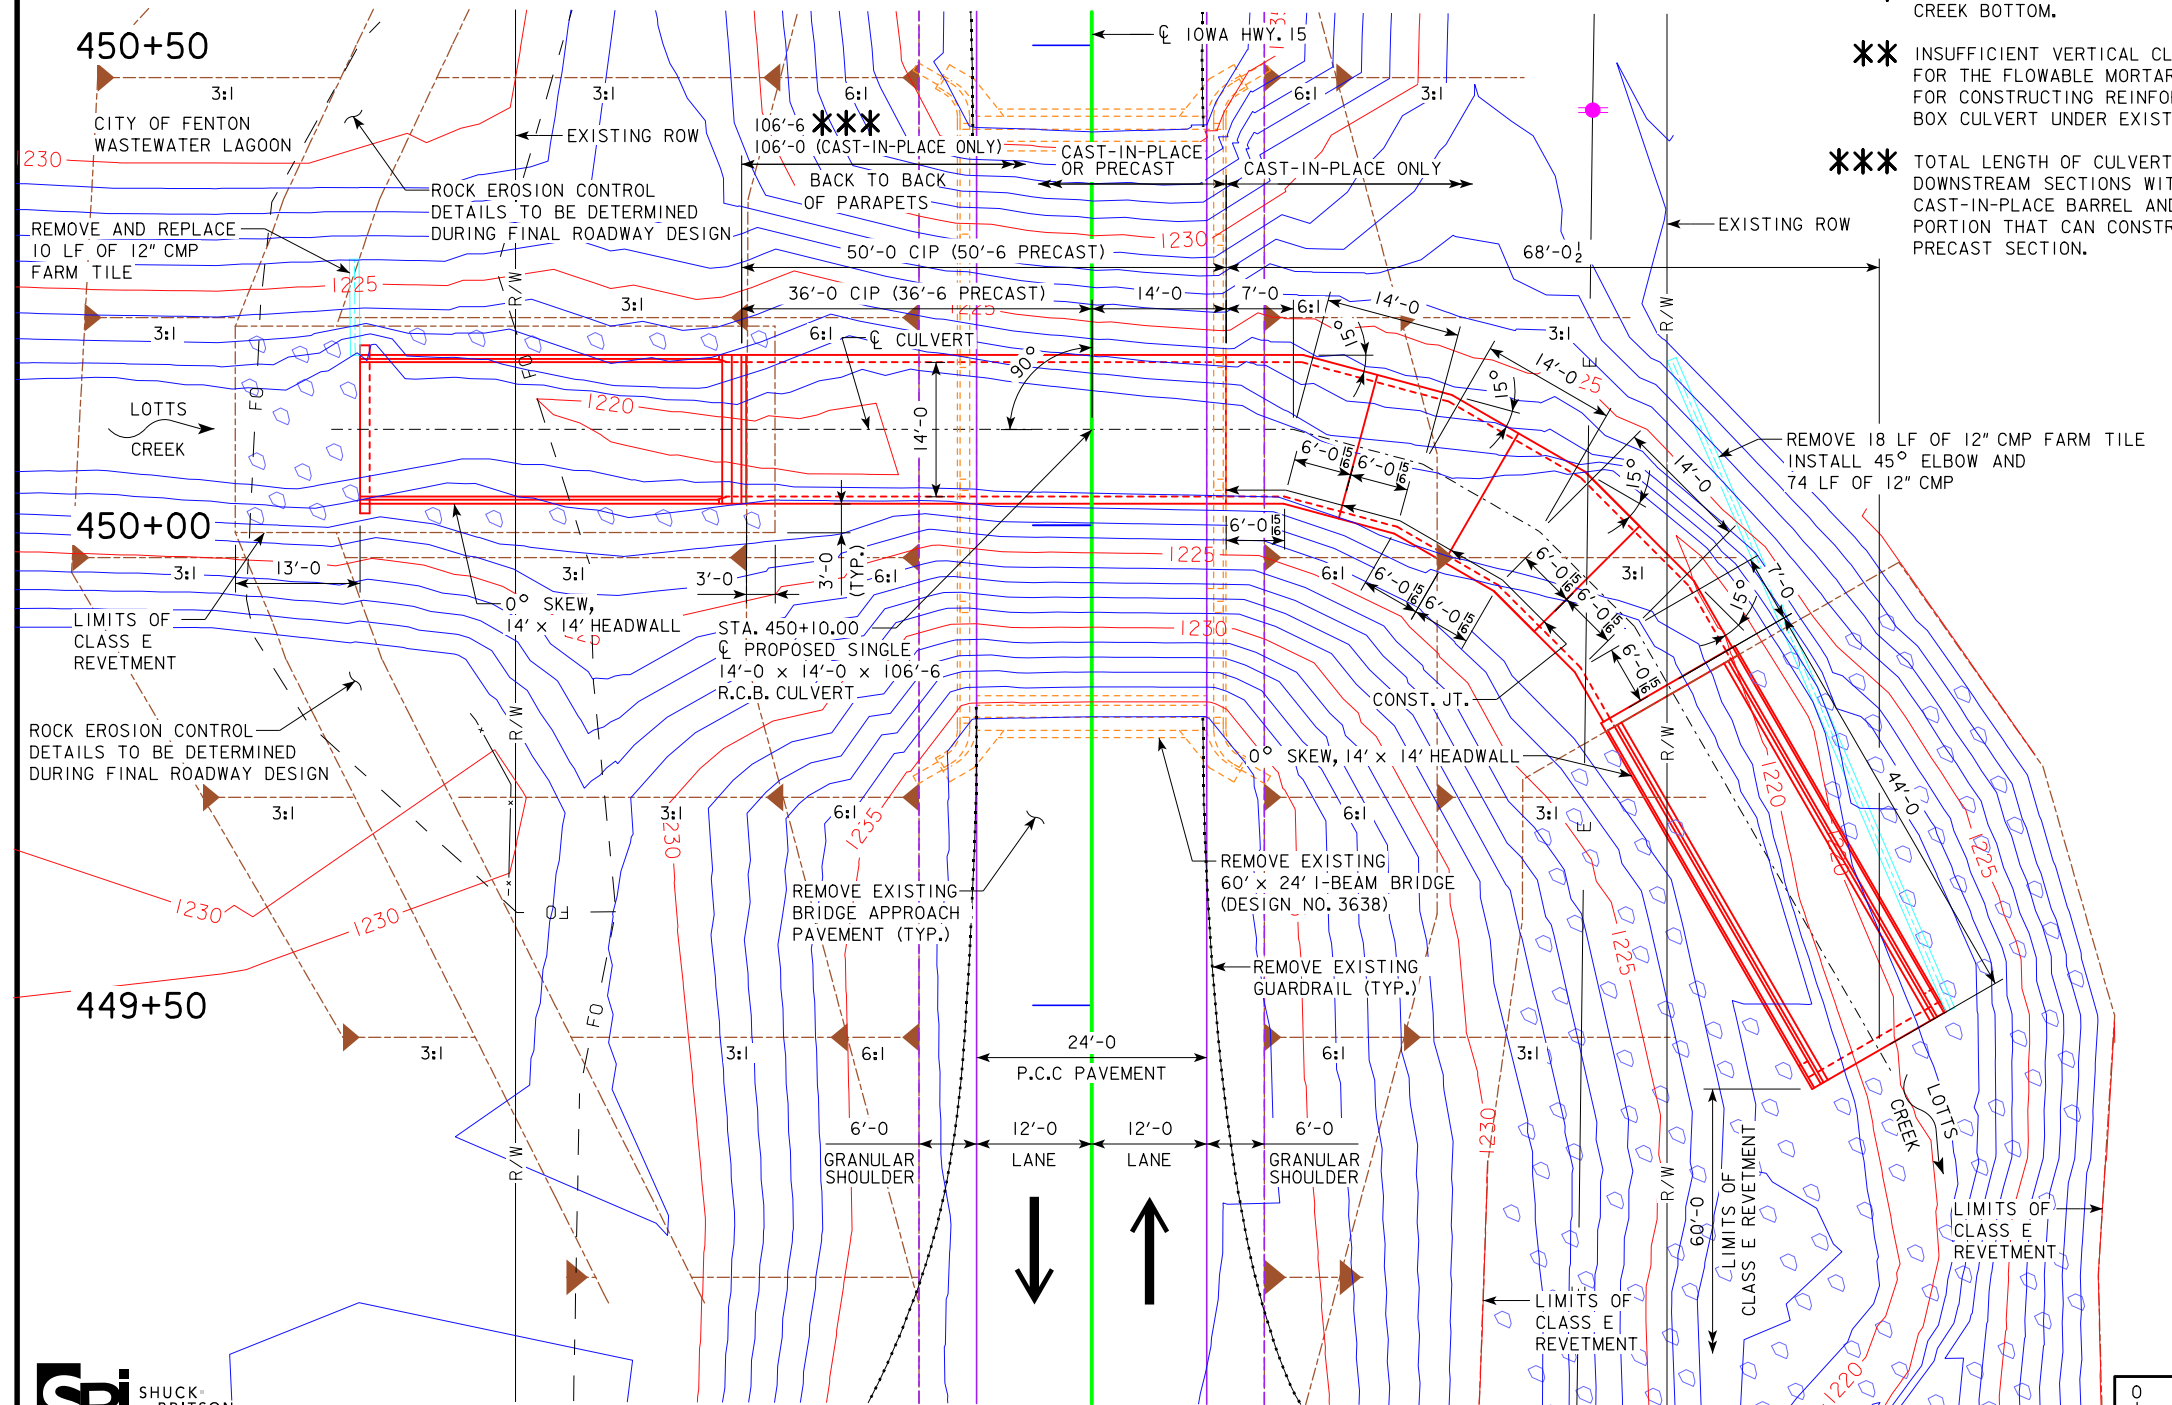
450+50

CREEK BOTTOM.

✱✱ INSUFFICIENT VERTICAL CL FOR THE FLOWABLE MORTAR FOR CONSTRUCTING REINFO BOX CULVERT UNDER EXIST

✱✱✱ TOTAL LENGTH OF CULVERT DOWNSTREAM SECTIONS WIT CAST-IN-PLACE BARREL AND PORTION THAT CAN CONSTR PRECAST SECTION.

℄ IOWA HWY. 15

3:1
3:1
6:1
6:1
3:1

CITY OF FENTON WASTEWATER LAGOON

EXISTING ROW

106′-6 ✱✱✱
106′-0 (CAST-IN-PLACE ONLY)

CAST-IN-PLACE OR PRECAST

CAST-IN-PLACE ONLY

1230

ROCK EROSION CONTROL DETAILS TO BE DETERMINED DURING FINAL ROADWAY DESIGN

BACK TO BACK OF PARAPETS

REMOVE AND REPLACE 10 LF OF 12″ CMP FARM TILE

1230

EXISTING ROW

50′-0 CIP (50′-6 PRECAST)

68′-0½

1225

R/W

36′-0 CIP (36′-6 PRECAST)

14′-0

7′-0

14′-0

3:1
3:1
3:1

6:1
6:1

℄ CULVERT

90°

15°

14′-0

LOTTS CREEK

FO

1220

14′-0

15°

6′-0
6′-0

REMOVE 18 LF OF 12″ CMP FARM TILE INSTALL 45° ELBOW AND 74 LF OF 12″ CMP

14′-0

15°

450+00

6′-0

1225

3:1
13′-0
3:1
3′-0
3′-0 (TYP.)
6:1
6:1
3:1

0° SKEW, 14′ x 14′ HEADWALL

6′-0
6′-0
6′-0
7′-0
15°
6′-0
6′-0

LIMITS OF CLASS E REVETMENT

STA. 450+10.00
℄ PROPOSED SINGLE 14′-0 x 14′-0 x 106′-6 R.C.B. CULVERT

1230

CONST. JT.

ROCK EROSION CONTROL DETAILS TO BE DETERMINED DURING FINAL ROADWAY DESIGN

R/W

0° SKEW, 14′ x 14′ HEADWALL

3:1
3:1
6:1
6:1
3:1

1230
1235

1220

44′-0

1230

1230

REMOVE EXISTING BRIDGE APPROACH PAVEMENT (TYP.)

REMOVE EXISTING 60′ x 24′ I-BEAM BRIDGE (DESIGN NO. 3638)

FO

1225

1225

REMOVE EXISTING GUARDRAIL (TYP.)

449+50

FO

3:1
3:1
6:1

24′-0
P.C.C PAVEMENT

6:1
3:1

1230

LOTTS CREEK

6′-0
12′-0
12′-0
6′-0

GRANULAR SHOULDER
LANE
LANE
GRANULAR SHOULDER

R/W
R/W

60′-0
LIMITS OF CLASS E REVETMENT

LIMITS OF CLASS E REVETMENT

LIMITS OF CLASS E REVETMENT

1220

SHUCK-

0